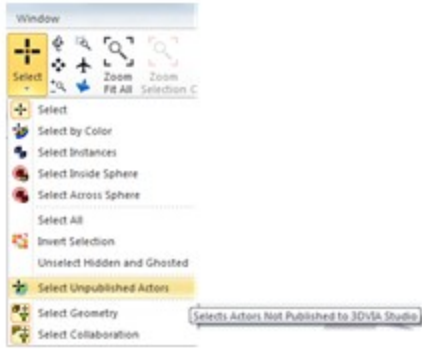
Window

Select

Zoom Fit All

Zoom Selection C

Select

Select by Color

Select Instances

Select Inside Sphere

Select Across Sphere

Select All

Invert Selection

Unselect Hidden and Ghosted

Select Unpublished Actors

Select Geometry

Select Collaboration

Selects Actors Not Published to 3DVIA Studio